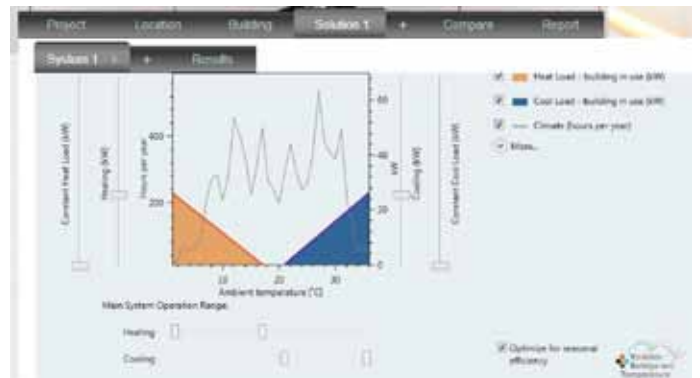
Project Location Building Solution 1 + Compare Report

System 1 + Results

Constant Heat Load (kW)

Heating (kW)

Hours per year

400

200

10 20 30

Ambient temperature [°C]

60

40

20

0

kW

Cooling (kW)

Constant Cool Load (kW)

Heat Load - building in use (kW)

Cool Load - building in use (kW)

Climate (hours per year)

More...

Main System Operation Range

Heating

Cooling

Optimize for seasonal efficiency

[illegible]